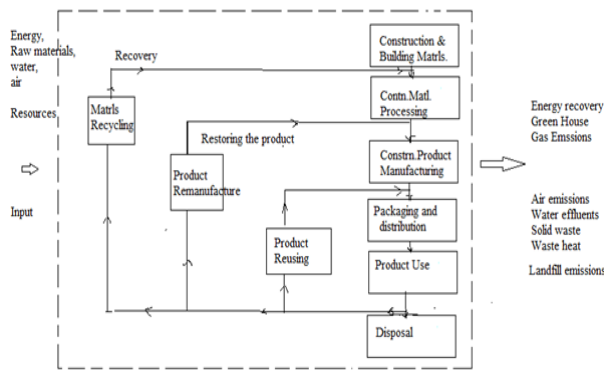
Energy,
Raw materials,
water,
air

Resources

Input

Recovery

Matrls Recycling

Restoring the product

Product Remanufacture

Product Reusing

Construction & Building Matrls.

Contn.Matl. Processing

Constrn.Product Manufacturing

Packaging and distribution

Product Use

Disposal

Energy recovery
Green House
Gas Emssions

Air emissions
Water effluents
Solid waste
Waste heat

Landfill emissions